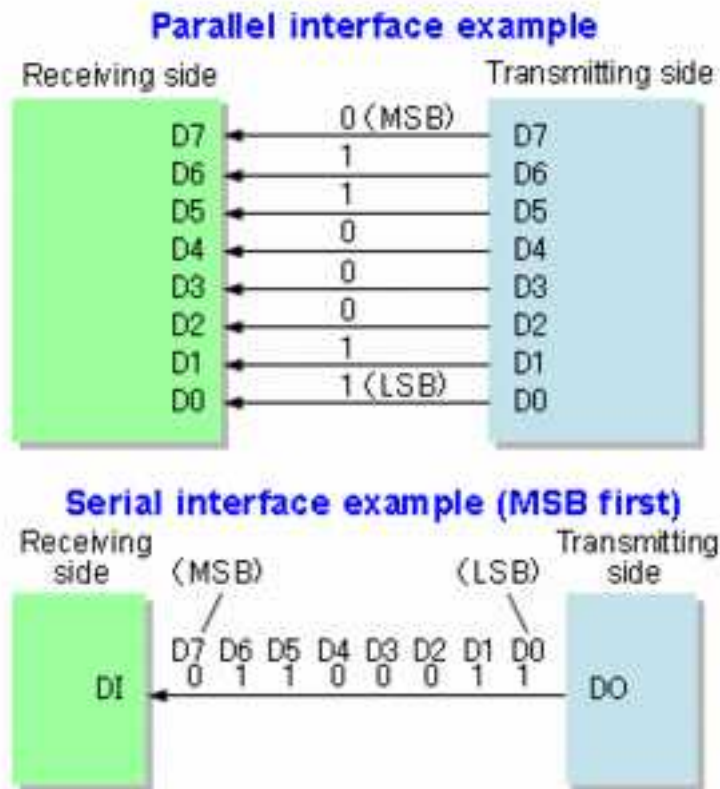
Parallel interface example

Receiving side

Transmitting side

D7
D6
D5
D4
D3
D2
D1
D0

0 (MSB)
1
1
0
0
0
1
1 (LSB)

D7
D6
D5
D4
D3
D2
D1
D0

Serial interface example (MSB first)

Receiving side

Transmitting side

(MSB)

(LSB)

D7 D6 D5 D4 D3 D2 D1 D0
0 1 1 0 0 0 1 1

DI

DO